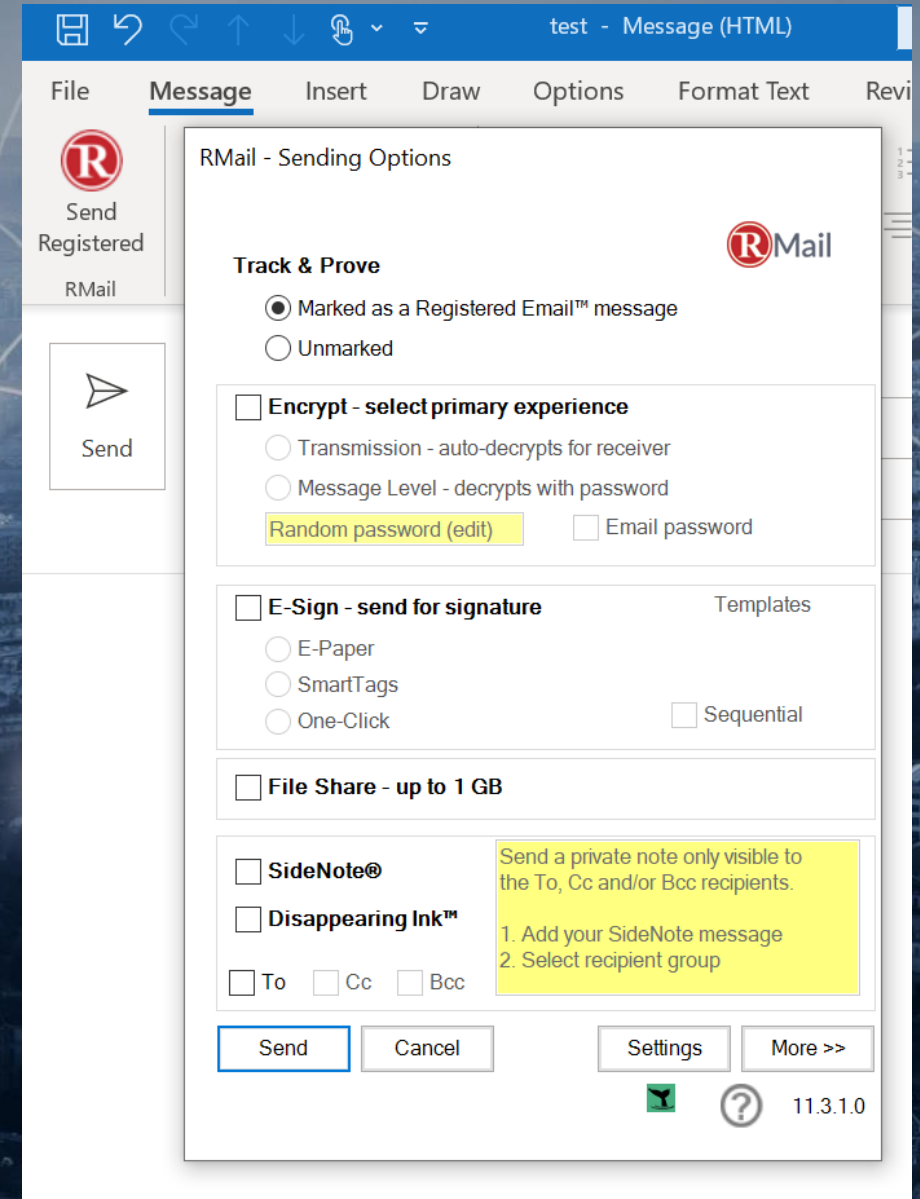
test - Message (HTML)

File Message Insert Draw Options Format Text Revi

Send Registered
RMail

Send

RMail - Sending Options

RMail

Track & Prove
Marked as a Registered Email™ message
Unmarked

Encrypt - select primary experience
Transmission - auto-decrypts for receiver
Message Level - decrypts with password
Random password (edit)
Email password

E-Sign - send for signature
Templates
E-Paper
SmartTags
One-Click
Sequential

File Share - up to 1 GB

SideNote®
Disappearing Ink™
To Cc Bcc

Send a private note only visible to the To, Cc and/or Bcc recipients.

1. Add your SideNote message
2. Select recipient group

Send Cancel Settings More >>

?
11.3.1.0